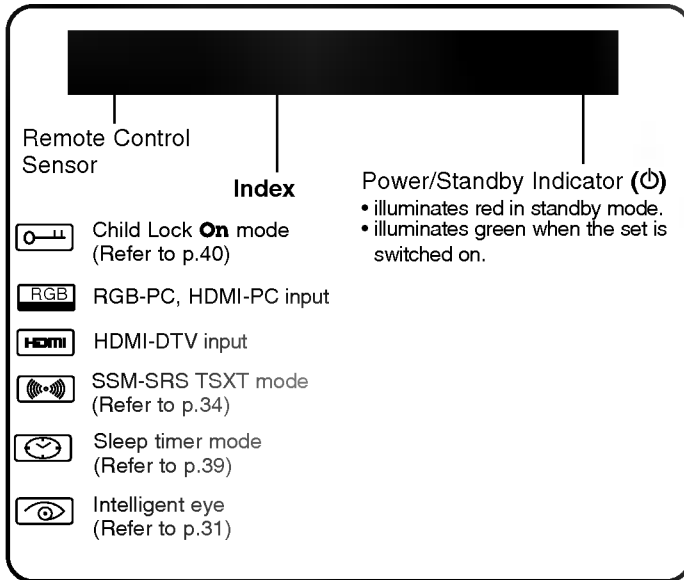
Remote Control Sensor

Index

Power/Standby Indicator (⏻)
• illuminates red in standby mode.
• illuminates green when the set is switched on.

Child Lock **On** mode (Refer to p.40)

RGB
RGB-PC, HDMI-PC input

HDMI
HDMI-DTV input

SSM-SRS TSXT mode (Refer to p.34)

Sleep timer mode (Refer to p.39)

Intelligent eye (Refer to p.31)